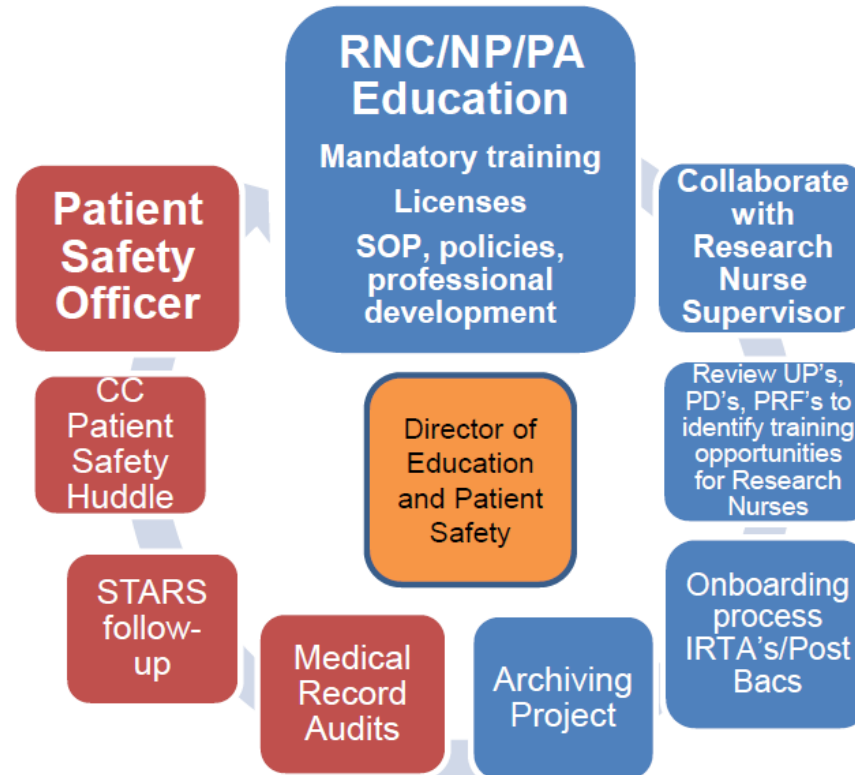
RNC/NP/PA Education

Mandatory training

Licenses

SOP, policies, professional development

Collaborate with Research Nurse Supervisor

Review UP's, PD's, PRF's to identify training opportunities for Research Nurses

Onboarding process IRTA's/Post Bacs

Archiving Project

Medical Record Audits

STARS follow-up

CC Patient Safety Huddle

Patient Safety Officer

Director of Education and Patient Safety